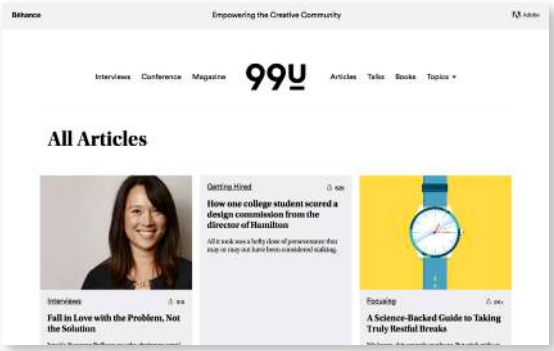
Béhance

Empowering the Creative Community

Adobe

Interviews Conference Magazine

99U

Articles Talks Books Topics

All Articles

Getting Hired

526

How one college student scored a design commission from the director of Hamilton

All it took was a hefty dose of perseverance that may or may not have been considered stalking.

Interviews

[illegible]

Fall in Love with the Problem, Not the Solution

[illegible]

Focusing

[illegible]

A Science-Backed Guide to Taking Truly Restful Breaks

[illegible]